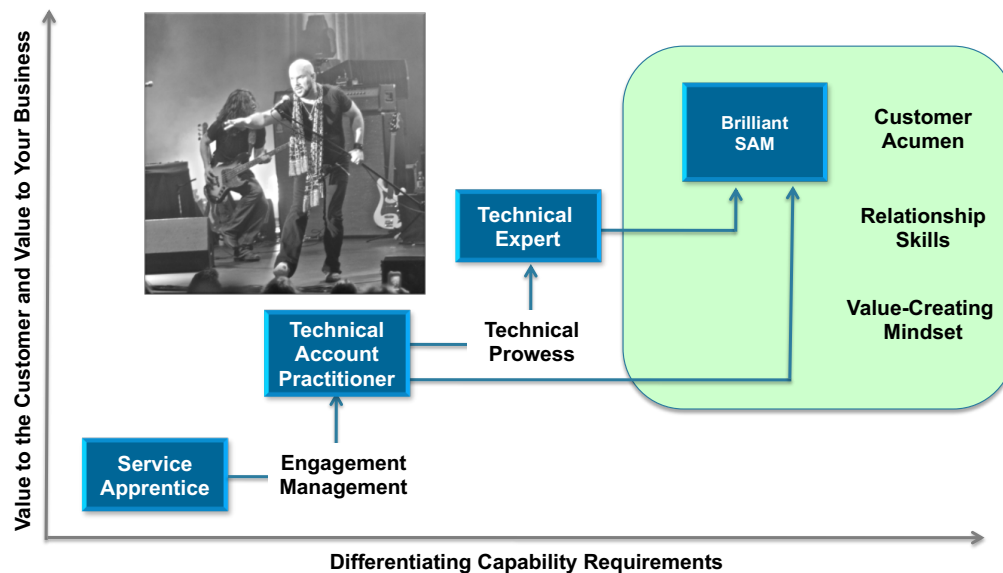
Value to the Customer and Value to Your Business

Brilliant SAM

Customer Acumen

Relationship Skills

Value-Creating Mindset

Technical Expert

Technical Account Practitioner

Technical Prowess

Service Apprentice

Engagement Management

Differentiating Capability Requirements